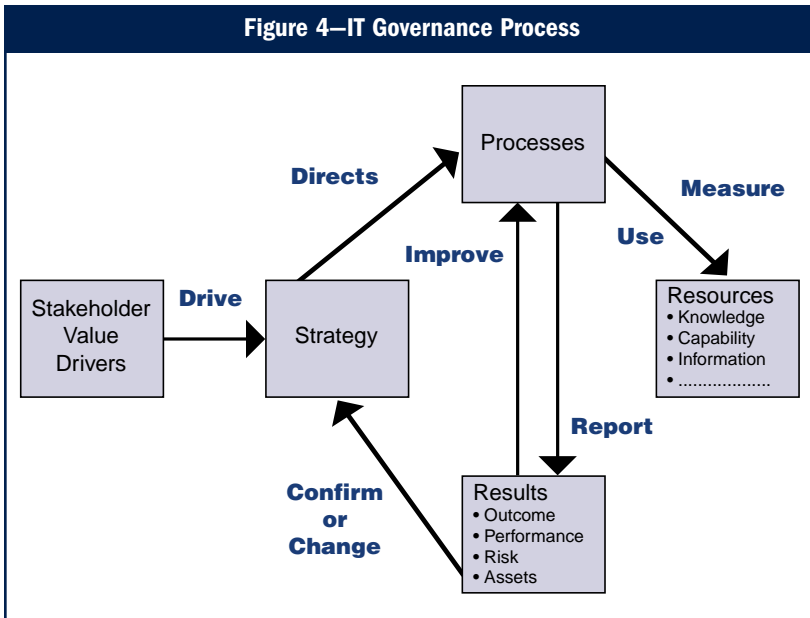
Figure 4—IT Governance Process

Processes

Directs

Measure

Use

Improve

Stakeholder Value Drivers

Drive

Strategy

Resources
• Knowledge
• Capability
• Information
• ..................

Report

Confirm or Change

Results
• Outcome
• Performance
• Risk
• Assets